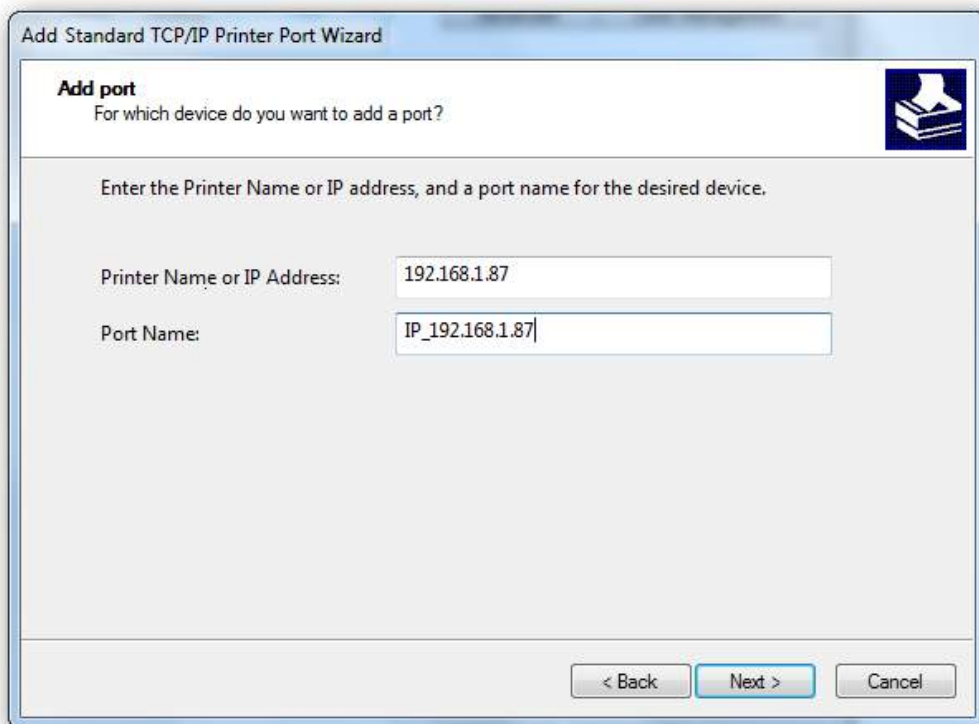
Add Standard TCP/IP Printer Port Wizard

Add port
For which device do you want to add a port?

Enter the Printer Name or IP address, and a port name for the desired device.

Printer Name or IP Address: 192.168.1.87

Port Name: IP_192.168.1.87

< Back Next > Cancel